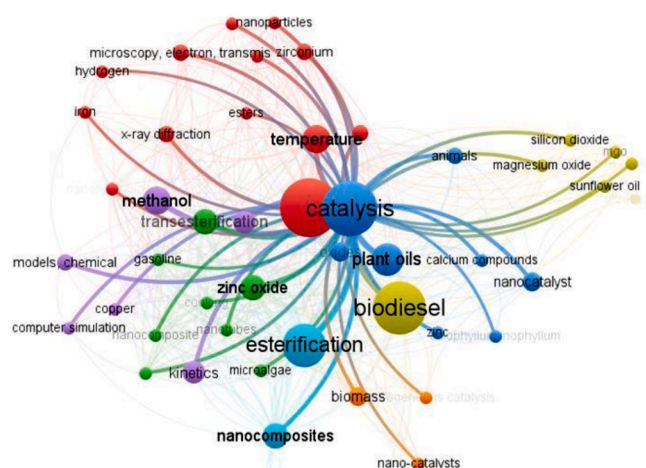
nanoparticles
microscopy, electron, transmis
zirconium
hydrogen
esters
iron
x-ray diffraction
temperature
silicon dioxide
mgo
animals
magnesium oxide
sunflower oil
methanol
transesterification
catalysis
models, chemical
gasoline
plant oils
calcium compounds
nanocatalyst
zinc oxide
copper
biodiesel
computer simulation
nanocomposite
nanotubes
zinc
esterification
kinetics
microalgae
biomass
nanocomposites
nano-catalysts